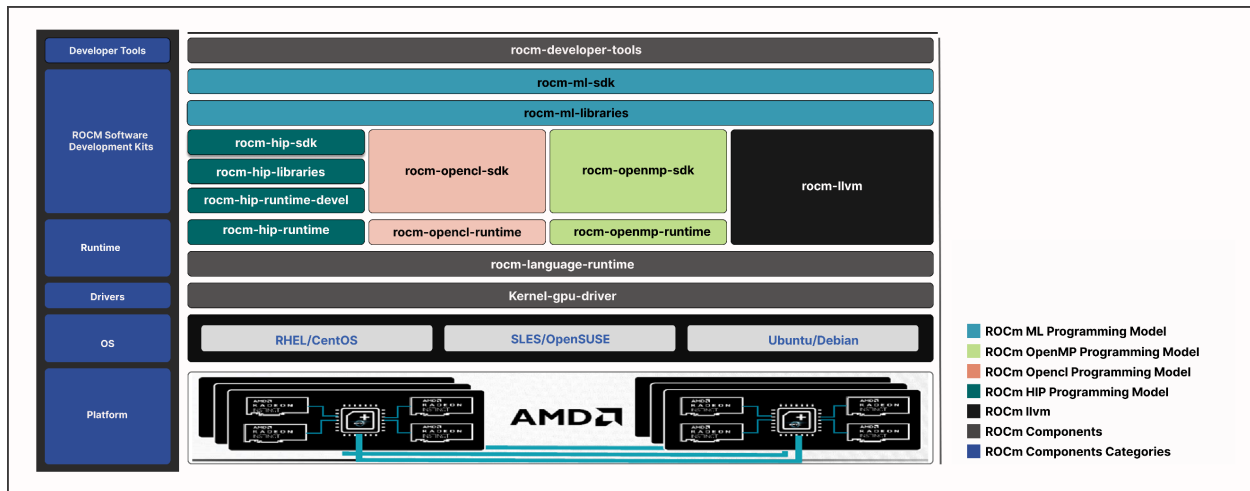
Developer Tools

ROCM Software Development Kits

Runtime

Drivers

OS

Platform

rocm-developer-tools

rocm-ml-sdk

rocm-ml-libraries

rocm-hip-sdk

rocm-hip-libraries

rocm-hip-runtime-devel

rocm-hip-runtime

rocm-opencl-sdk

rocm-opencl-runtime

rocm-openmp-sdk

rocm-openmp-runtime

rocm-llvm

rocm-language-runtime

Kernel-gpu-driver

RHEL/CentOS

SLES/OpenSUSE

Ubuntu/Debian

AMD

ROCm ML Programming Model

ROCm OpenMP Programming Model

ROCm Opencl Programming Model

ROCm HIP Programming Model

ROCm llvm

ROCm Components

ROCm Components Categories